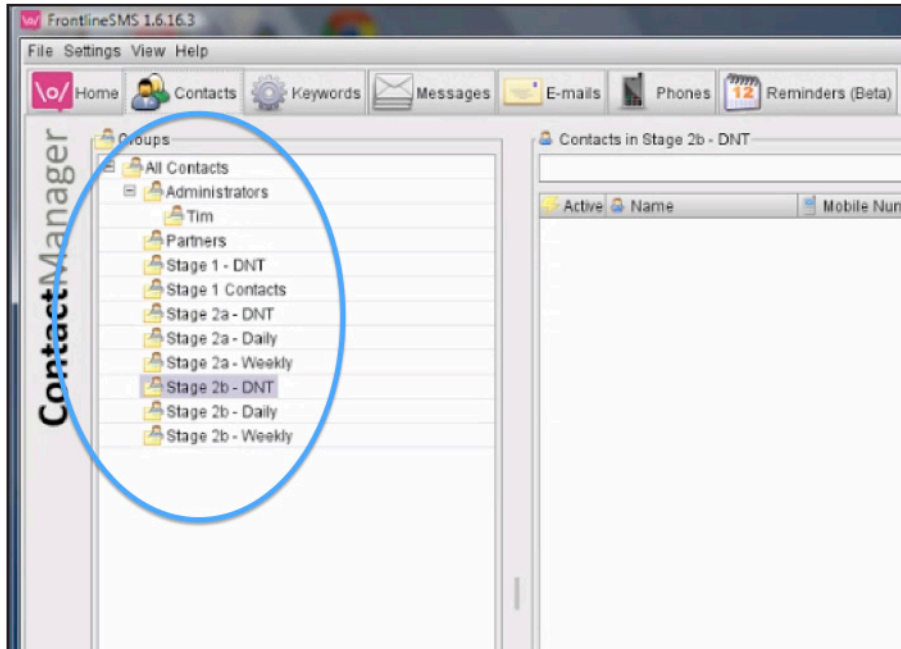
FrontlineSMS 1.6.16.3

File Settings View Help

Home Contacts Keywords Messages E-mails Phones 12 Reminders (Beta)

Contact Manager

Groups

All Contacts
Administrators
Tim
Partners
Stage 1 - DNT
Stage 1 Contacts
Stage 2a - DNT
Stage 2a - Daily
Stage 2a - Weekly
Stage 2b - DNT
Stage 2b - Daily
Stage 2b - Weekly

Contacts in Stage 2b - DNT

| Active | Name | Mobile Num |
|---|---|---|